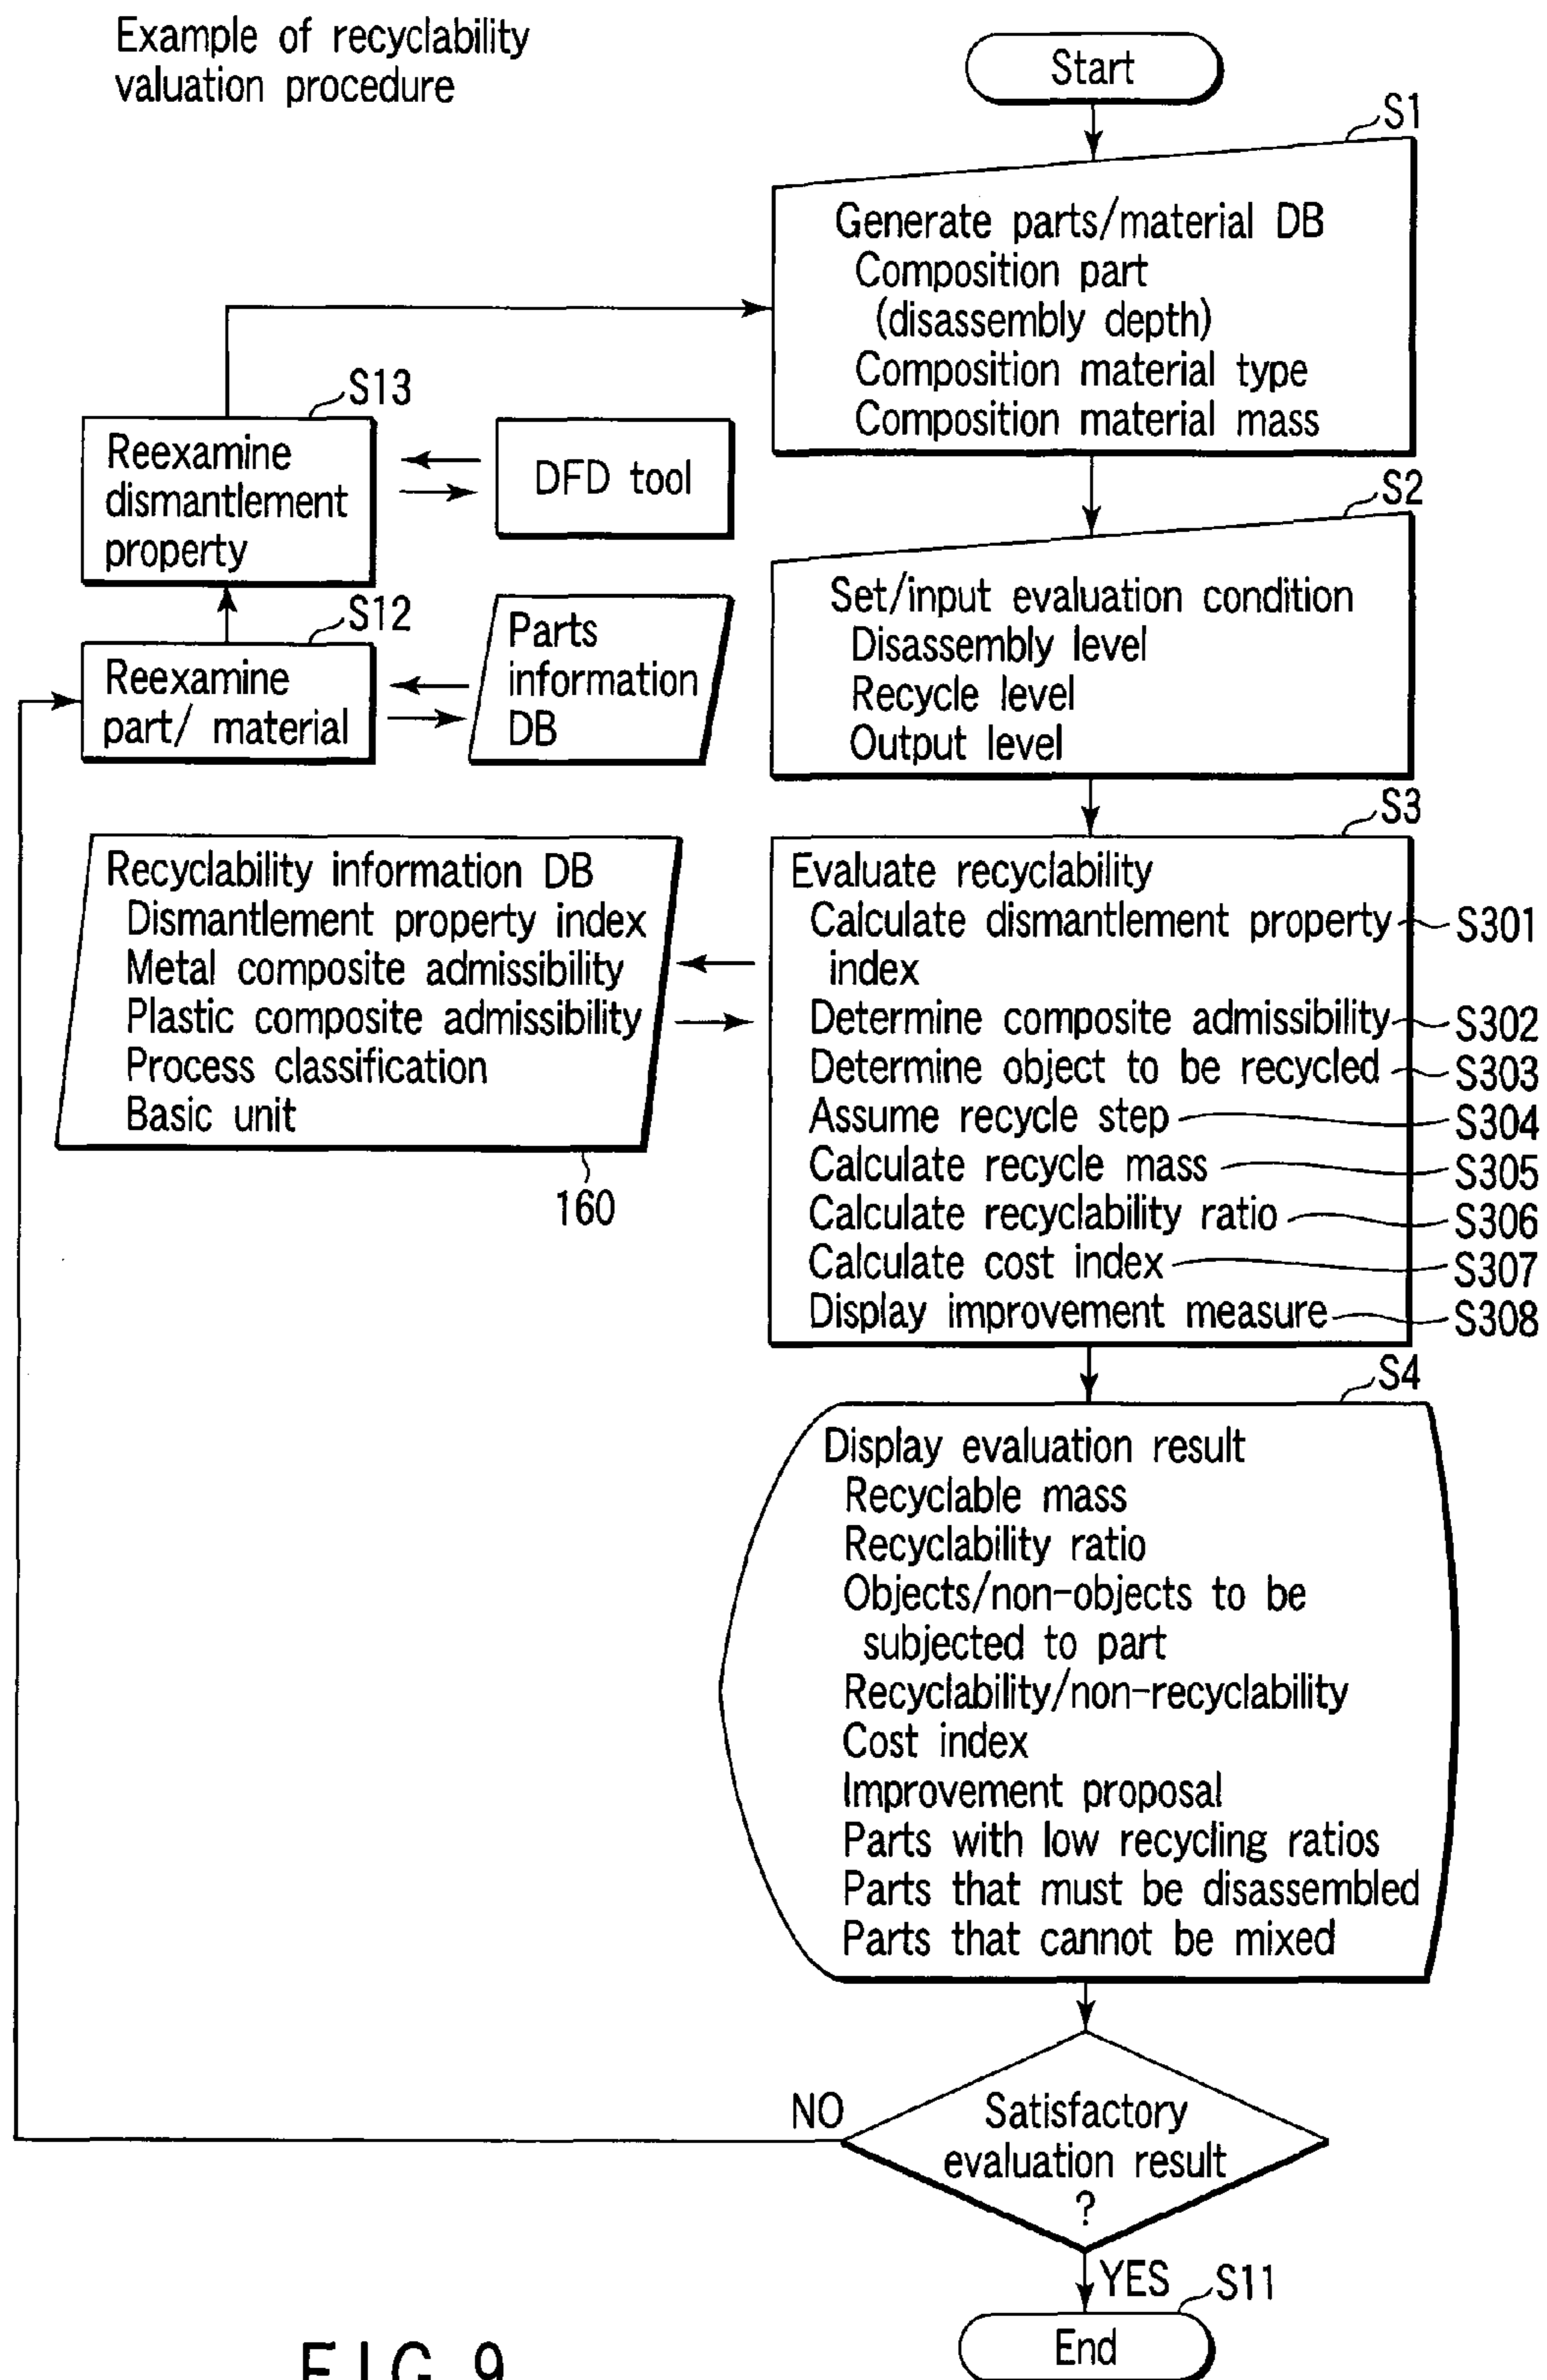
Example of recyclability valuation procedure

Start

S1

Generate parts/material DB
Composition part
(disassembly depth)
Composition material type
Composition material mass

S13

Reexamine dismantlement property

DFD tool

S2

Set/input evaluation condition
Disassembly level
Recycle level
Output level

S12

Reexamine part/ material

Parts information DB

S3

Recyclability information DB
Dismantlement property index
Metal composite admissibility
Plastic composite admissibility
Process classification
Basic unit

160

Evaluate recyclability
Calculate dismantlement property index
Determine composite admissibility
Determine object to be recycled
Assume recycle step
Calculate recycle mass
Calculate recyclability ratio
Calculate cost index
Display improvement measure

S301
S302
S303
S304
S305
S306
S307
S308

S4

Display evaluation result
Recyclable mass
Recyclability ratio
Objects/non-objects to be subjected to part
Recyclability/non-recyclability
Cost index
Improvement proposal
Parts with low recycling ratios
Parts that must be disassembled
Parts that cannot be mixed

NO

Satisfactory evaluation result
?

YES

S11

End

F I G. 9